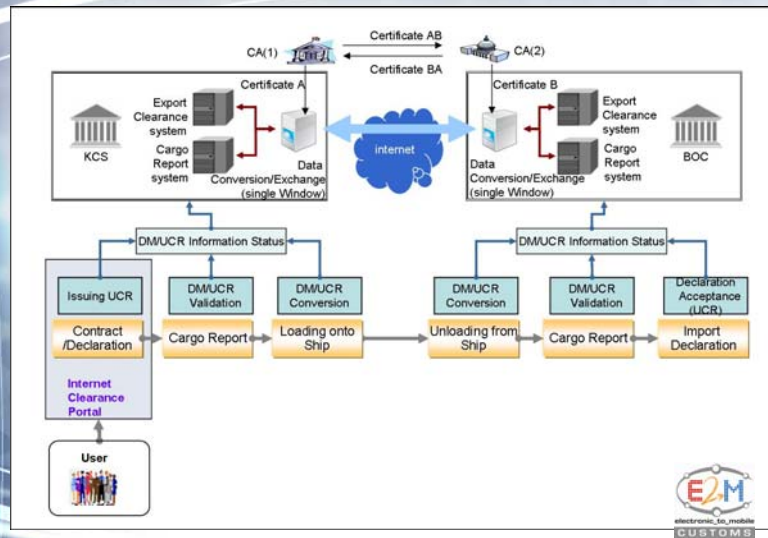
CA(1)

Certificate AB

Certificate BA

CA(2)

Certificate A

KCS

Export Clearance system

Cargo Report system

Data Conversion/Exchange (single Window)

internet

Certificate B

Data Conversion/Exchange (single Window)

Export Clearance system

Cargo Report system

BOC

DM/UCR Information Status

DM/UCR Information Status

Issuing UCR

DM/UCR Validation

DM/UCR Conversion

DM/UCR Conversion

DM/UCR Validation

Declaration Acceptance (UCR)

Contract /Declaration

Cargo Report

Loading onto Ship

Unloading from Ship

Cargo Report

Import Declaration

Internet Clearance Portal

User

E2M

electronic_to_mobile

CUSTOMS